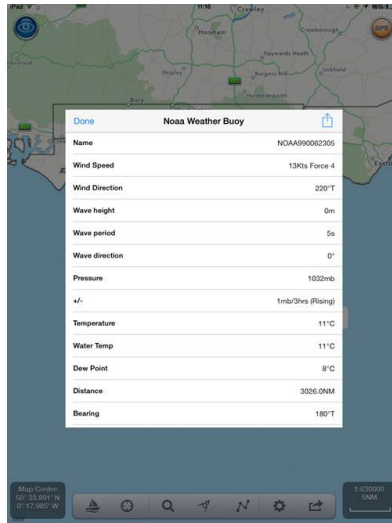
iPad
11:16
Crawley
GPS
Horsham
Crowborough
Haywards Heath
Uckfield
Shipley
Burgess Hill
Hurstpierpoint

Done
Noaa Weather Buoy

| | |
|---|---|
| Name | NOAA990062305 |
| Wind Speed | 13Kts Force 4 |
| Wind Direction | 220°T |
| Wave height | 0m |
| Wave period | 5s |
| Wave direction | 0° |
| Pressure | 1032mb |
| +/- | 1mb/3hrs (Rising) |
| Temperature | 11°C |
| Water Temp | 11°C |
| Dew Point | 8°C |
| Distance | 3026.0NM |
| Bearing | 180°T |

Map Centre
50° 33.891' N
0° 17.985' W

1:630000
5NM